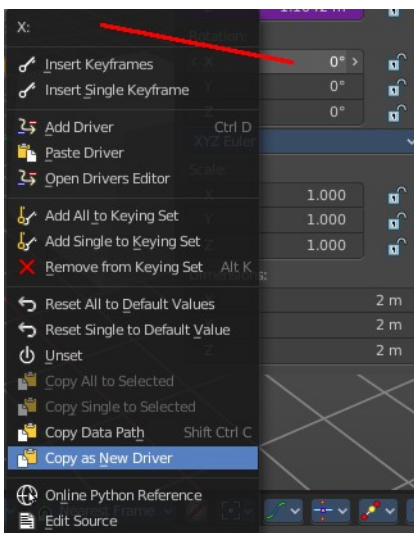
X:

Insert Keyframes
Insert Single Keyframe

Add Driver Ctrl D
Paste Driver
Open Drivers Editor

Add All to Keying Set
Add Single to Keying Set
Remove from Keying Set Alt K

Reset All to Default Values
Reset Single to Default Value
Unset
Copy All to Selected
Copy Single to Selected
Copy Data Path Shift Ctrl C
Copy as New Driver

Online Python Reference
Edit Source

Rotation:
0°
0°
0°
XYZ Euler
Scale:
1.000
1.000
1.000
2 m
2 m
2 m